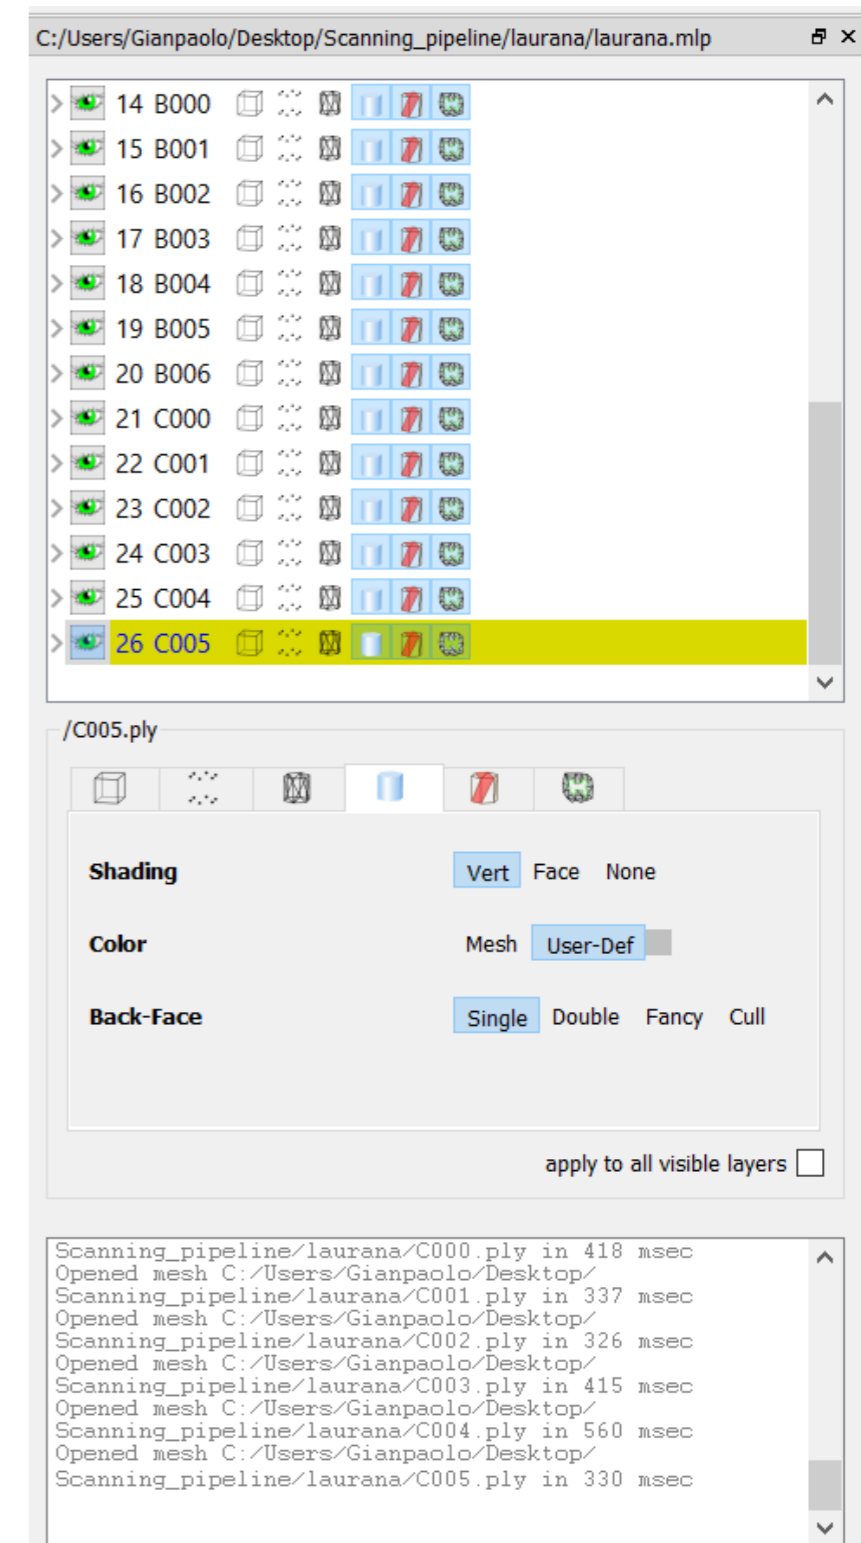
C:/Users/Gianpaolo/Desktop/Scanning_pipeline/laurana/laurana.mlp

14 B000
15 B001
16 B002
17 B003
18 B004
19 B005
20 B006
21 C000
22 C001
23 C002
24 C003
25 C004
26 C005

/C005.ply

Shading Vert Face None

Color Mesh User-Def

Back-Face Single Double Fancy Cull

apply to all visible layers

Scanning_pipeline/laurana/C000.ply in 418 msec
Opened mesh C:/Users/Gianpaolo/Desktop/
Scanning_pipeline/laurana/C001.ply in 337 msec
Opened mesh C:/Users/Gianpaolo/Desktop/
Scanning_pipeline/laurana/C002.ply in 326 msec
Opened mesh C:/Users/Gianpaolo/Desktop/
Scanning_pipeline/laurana/C003.ply in 415 msec
Opened mesh C:/Users/Gianpaolo/Desktop/
Scanning_pipeline/laurana/C004.ply in 560 msec
Opened mesh C:/Users/Gianpaolo/Desktop/
Scanning_pipeline/laurana/C005.ply in 330 msec